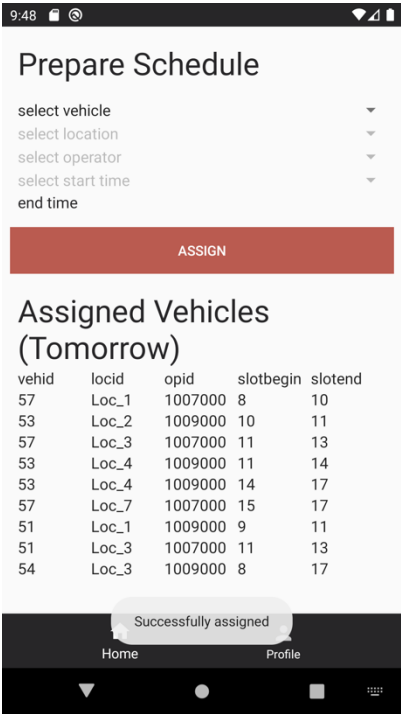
9:48

Prepare Schedule

select vehicle
select location
select operator
select start time
end time

ASSIGN

Assigned Vehicles (Tomorrow)

| vehid | locid | opid | slotbegin | slotend |
|---|---|---|---|---|
| 57 | Loc_1 | 1007000 | 8 | 10 |
| 53 | Loc_2 | 1009000 | 10 | 11 |
| 57 | Loc_3 | 1007000 | 11 | 13 |
| 53 | Loc_4 | 1009000 | 11 | 14 |
| 53 | Loc_4 | 1009000 | 14 | 17 |
| 57 | Loc_7 | 1007000 | 15 | 17 |
| 51 | Loc_1 | 1009000 | 9 | 11 |
| 51 | Loc_3 | 1007000 | 11 | 13 |
| 54 | Loc_3 | 1009000 | 8 | 17 |

Successfully assigned

Home
Profile